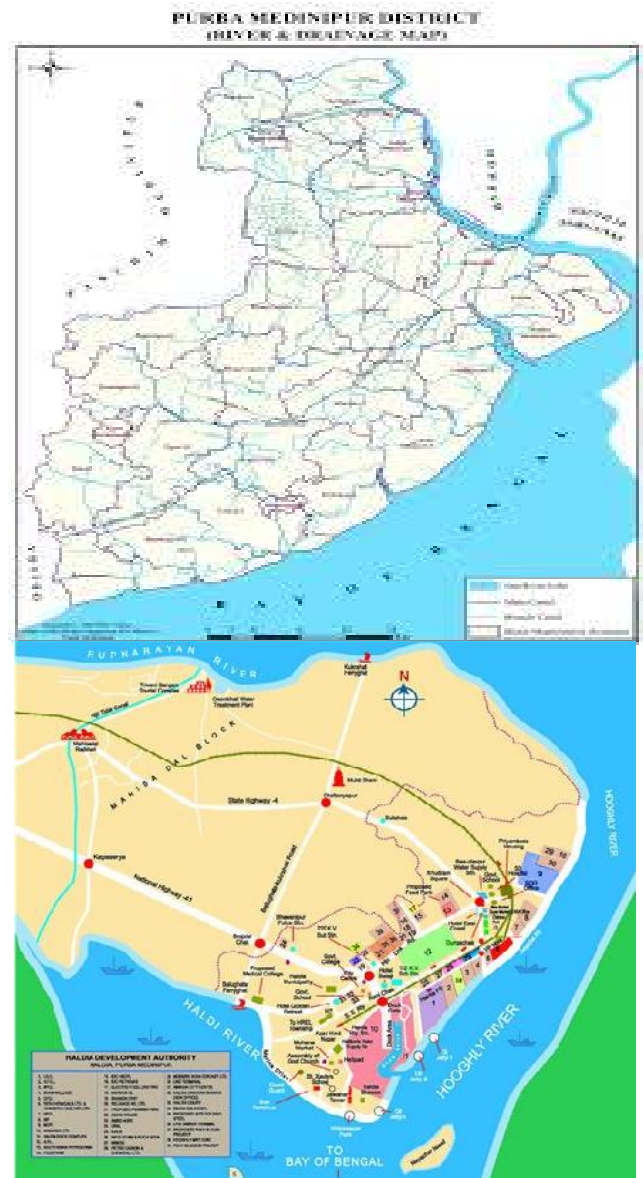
PURBA MEDINIPUR DISTRICT
(RIVER & DRAINAGE MAP)

RUPNARAYAN RIVER

N

Kukrahati Ferryghat

State Highway - 4

National Highway - 41

Kapaseriya

Chaitanyapur

MAHISADAL BLOCK

HOOGHLY RIVER

HALDI RIVER

HOOGHLY RIVER

Durgachak

Haldia

Brajalal Chak

Sutahata

Dock Area

TO BAY OF BENGAL

HALDIA DEVELOPMENT AUTHORITY
HALDIA, PURBA MEDINIPUR

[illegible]